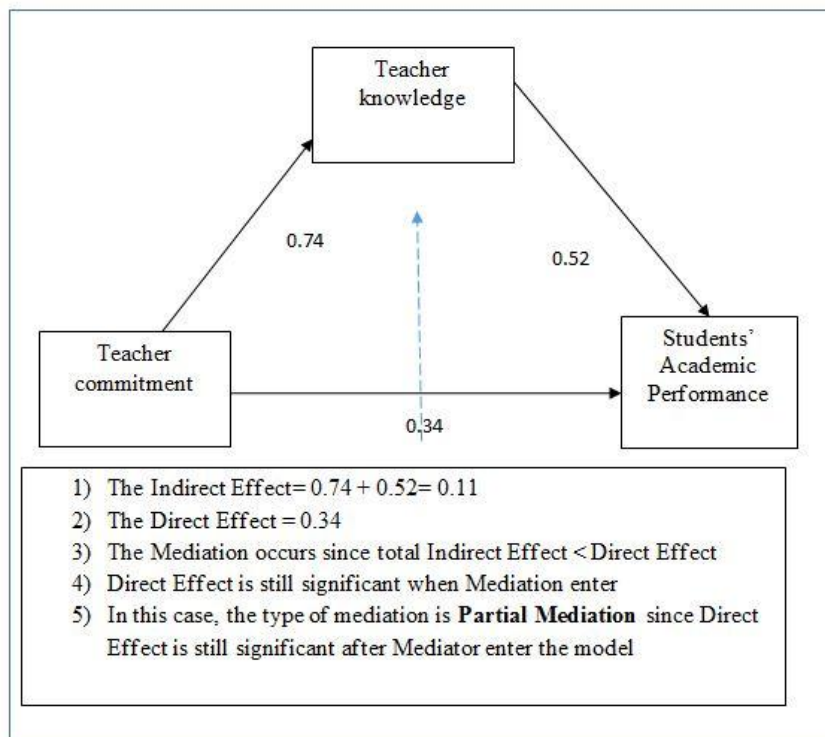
Teacher knowledge

0.74

0.52

Teacher commitment

Students' Academic Performance

0.34

1) The Indirect Effect= 0.74 + 0.52= 0.11
2) The Direct Effect = 0.34
3) The Mediation occurs since total Indirect Effect < Direct Effect
4) Direct Effect is still significant when Mediation enter
5) In this case, the type of mediation is **Partial Mediation** since Direct Effect is still significant after Mediator enter the model